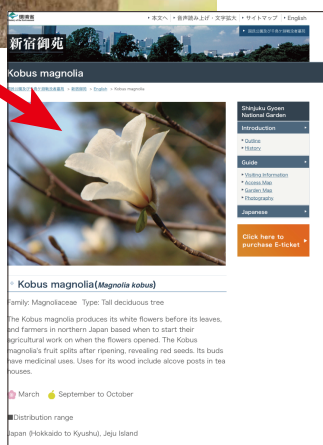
環境省

・本文へ ・音声読み上げ・文字拡大 ・サイトマップ ・English

新宿御苑

Kobus magnolia

Shinjuku Gyoen National Garden

Introduction

• Outline
• History

Guide

• Visiting Information
• Access Map
• Garden Map
• Photography

Japanese

Click here to purchase E-ticket

Kobus magnolia(Magnolia kobus)

Family: Magnoliaceae Type: Tall deciduous tree

The Kobus magnolia produces its white flowers before its leaves, and farmers in northern Japan based when to start their agricultural work on when the flowers opened. The Kobus magnolia's fruit splits after ripening, revealing red seeds. Its buds have medicinal uses. Uses for its wood include alcove posts in tea houses.

March September to October

■Distribution range

Japan (Hokkaido to Kyushu), Jeju Island